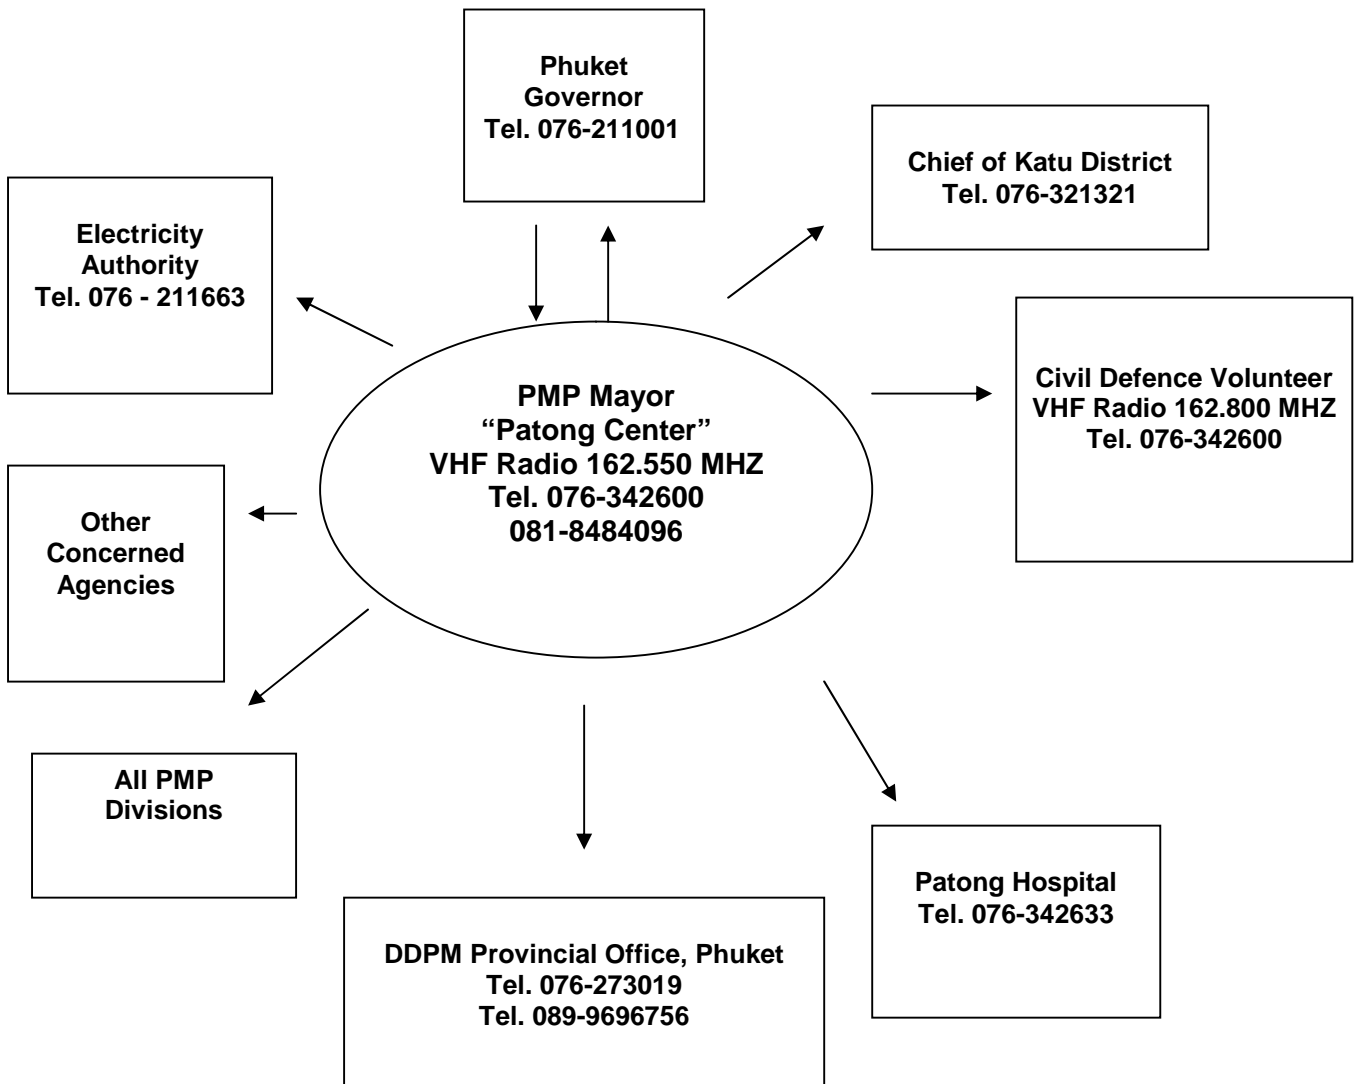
Phuket Governor
Tel. 076-211001

Chief of Katu District
Tel. 076-321321

Electricity Authority
Tel. 076 - 211663

PMP Mayor
“Patong Center”
VHF Radio 162.550 MHZ
Tel. 076-342600
081-8484096

Civil Defence Volunteer
VHF Radio 162.800 MHZ
Tel. 076-342600

Other Concerned Agencies

All PMP Divisions

Patong Hospital
Tel. 076-342633

DDPM Provincial Office, Phuket
Tel. 076-273019
Tel. 089-9696756